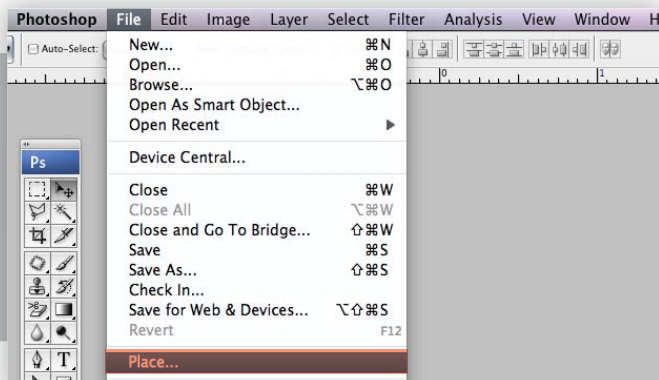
Photoshop File Edit Image Layer Select Filter Analysis View Window H

Auto-Select:

New... ⌘N
Open... ⌘O
Browse... ⌥⌘O
Open As Smart Object...
Open Recent ▶

Device Central...

Close ⌘W
Close All ⌥⌘W
Close and Go To Bridge... ⇧⌘W
Save ⌘S
Save As... ⇧⌘S
Check In...
Save for Web & Devices... ⌥⇧⌘S
Revert F12

Place...

Ps

0

1